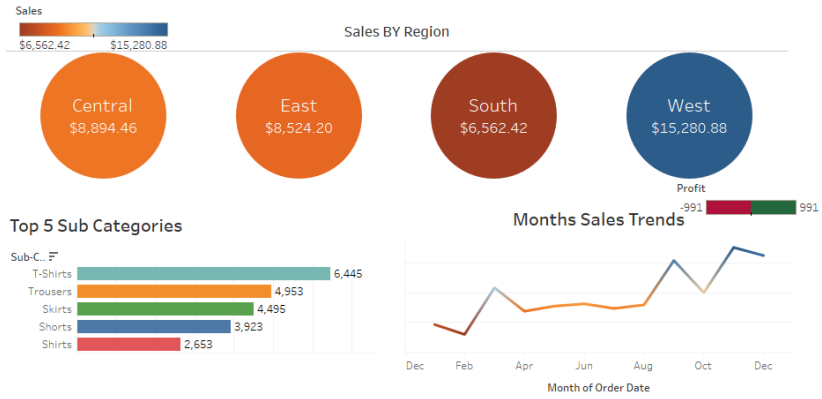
Sales

$6,562.42 $15,280.88

Sales BY Region

Central
$8,894.46

East
$8,524.20

South
$6,562.42

West
$15,280.88

Profit

-991 991

Top 5 Sub Categories

Sub-C..

| Sub-C.. | |
|---|---|
| T-Shirts | 6,445 |
| Trousers | 4,953 |
| Skirts | 4,495 |
| Shorts | 3,923 |
| Shirts | 2,653 |

Months Sales Trends

Dec Feb Apr Jun Aug Oct Dec

Month of Order Date